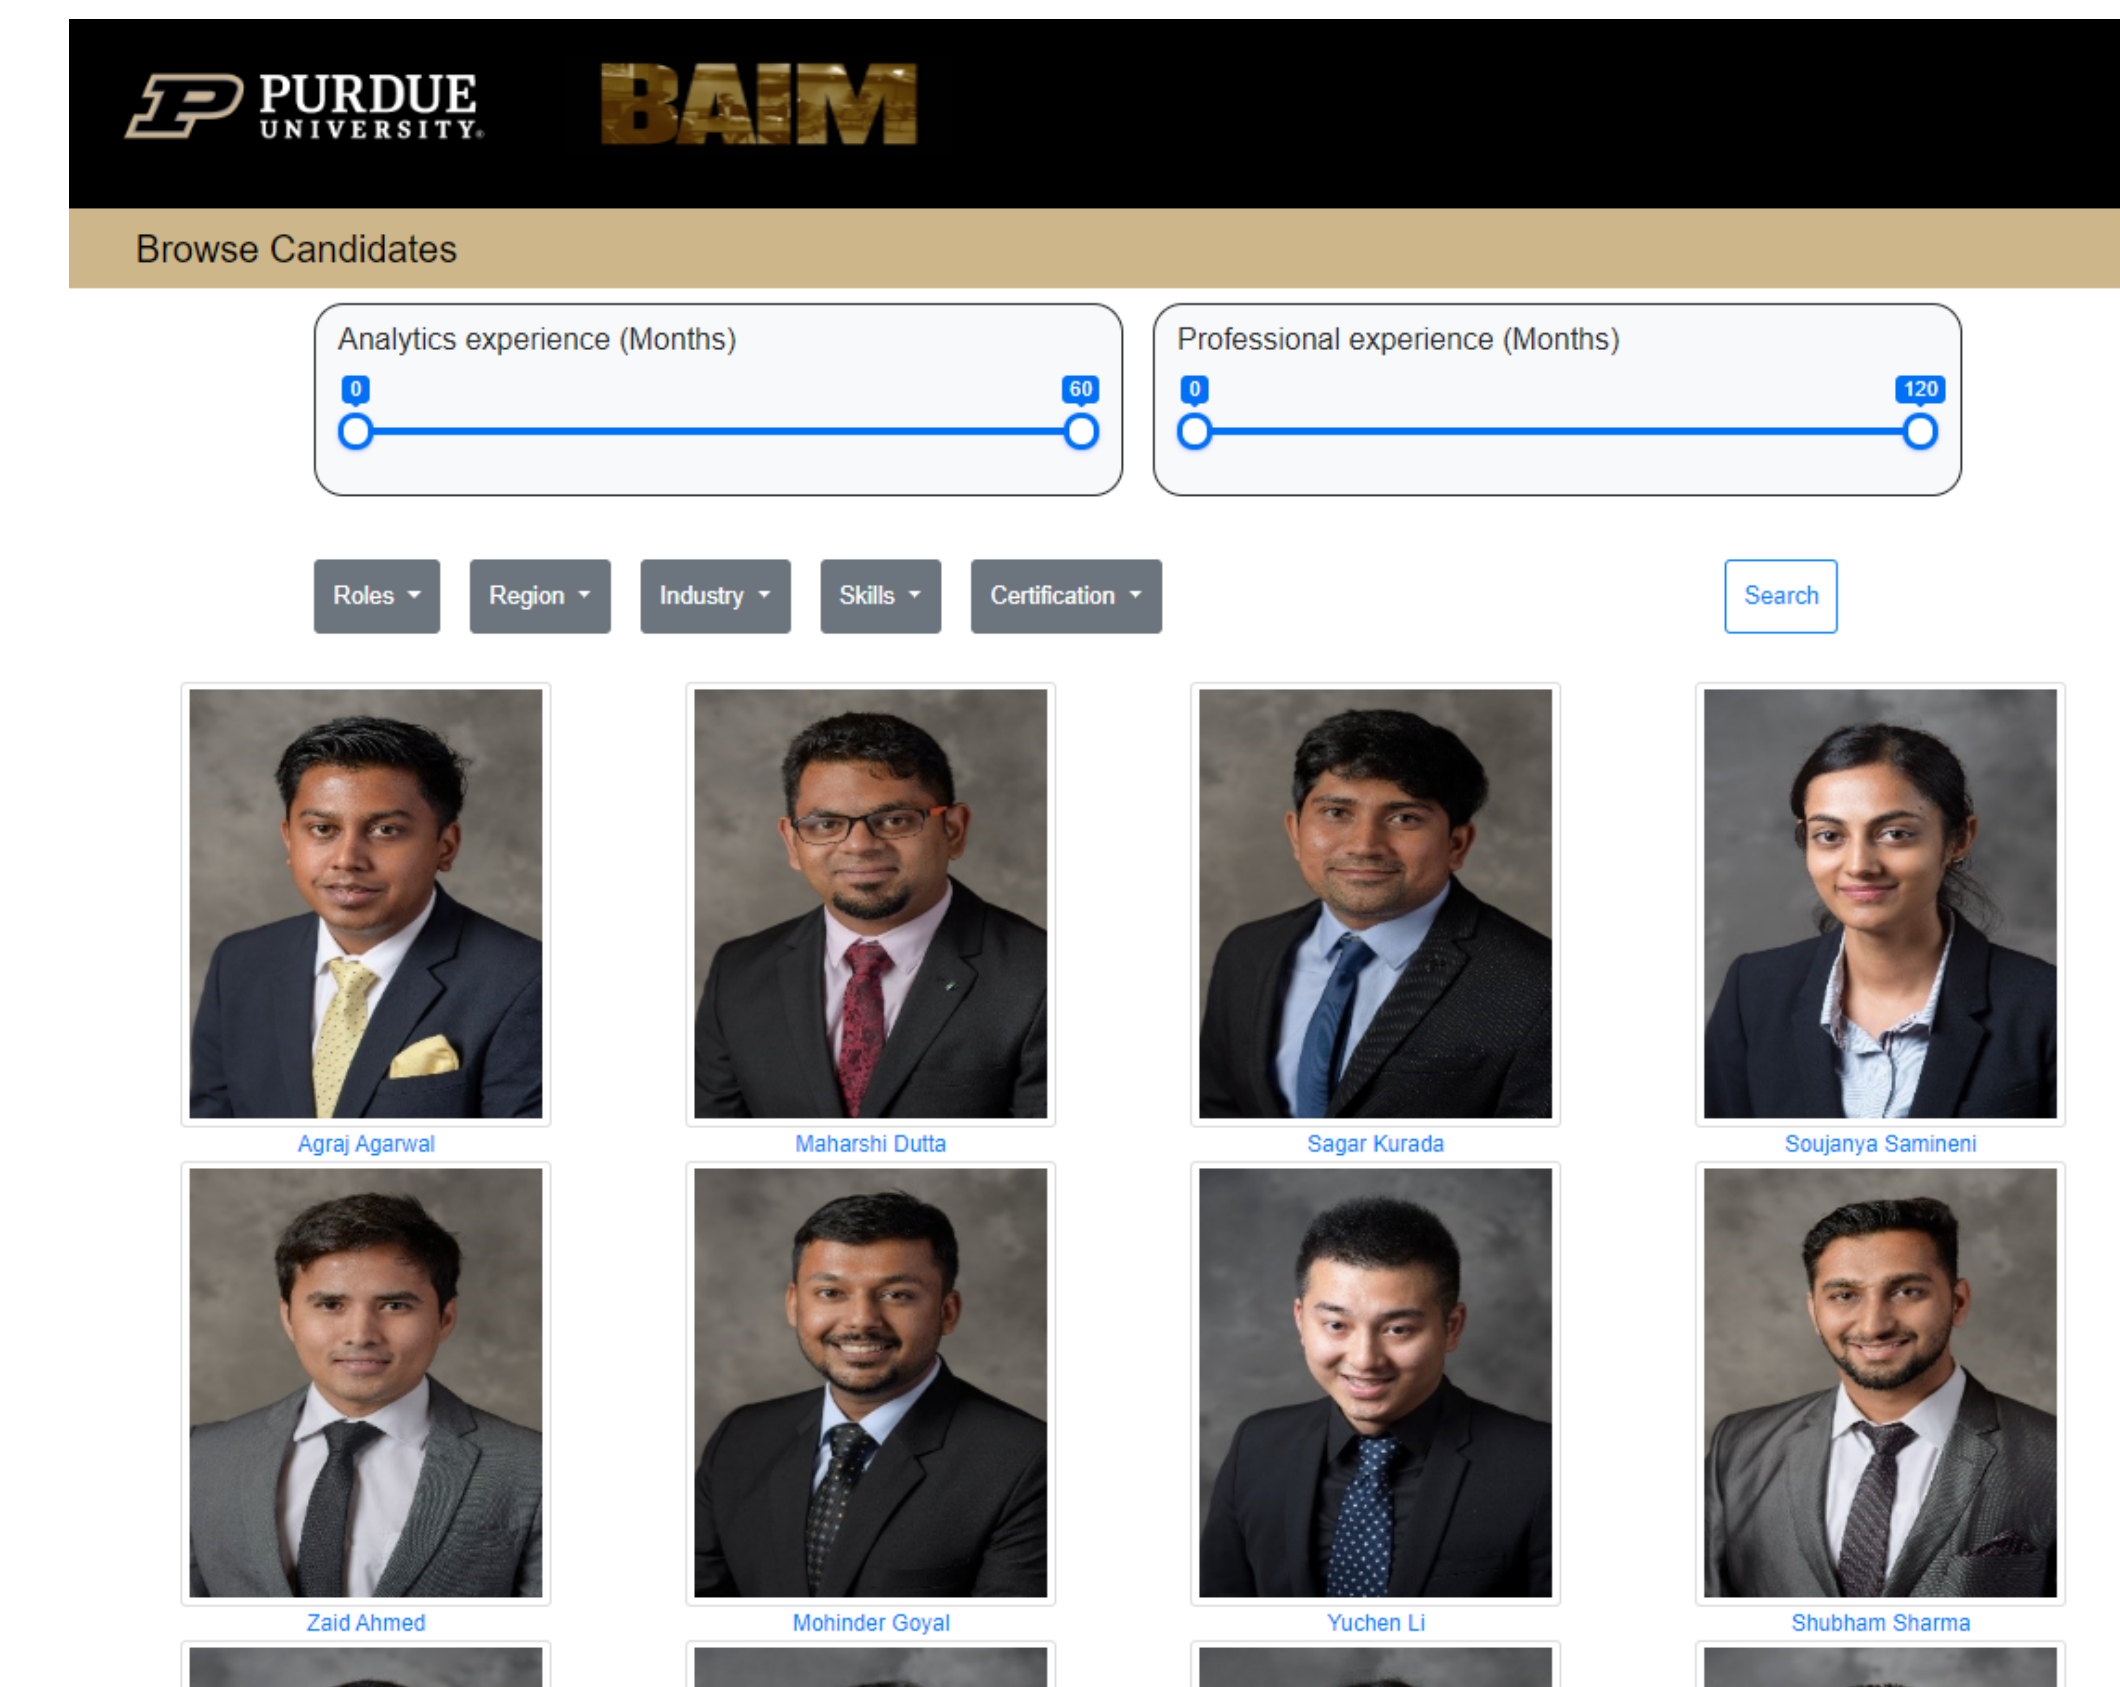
PURDUE UNIVERSITY

BAIM

Browse Candidates

Analytics experience (Months)

0

60

Professional experience (Months)

0

120

Roles

Region

Industry

Skills

Certification

Search

Agraj Agarwal

Maharshi Dutta

Sagar Kurada

Soujanya Samineni

Zaid Ahmed

Mohinder Goyal

Yuchen Li

Shubham Sharma